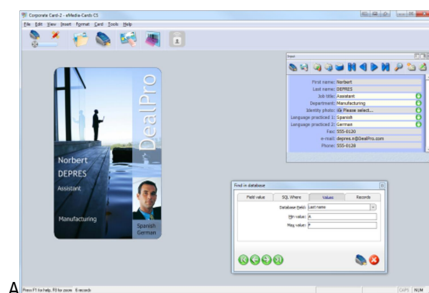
Corporate Card 2 - eMedia Cards CS

File Edit View Insert Format Card Tools Help

DealPro

Norbert
DEPRES

Assistant

Manufacturing

Spanish
German

Input

First name: Norbert
Last name: DEPRES
Job title: Assistant
Department: Manufacturing
Identity photo: Please select...
Language practiced 1: Spanish
Language practiced 2: German
Fax: 555-6120
E-mail: depres.n@DealPro.com
Phone: 555-6120

Find in database

Field value | SQL Where | Values | Records

Database field: Last name
Min value: A
Max value: F

A

Press F1 for help, F8 for zoom 8 records

CAPS NUM